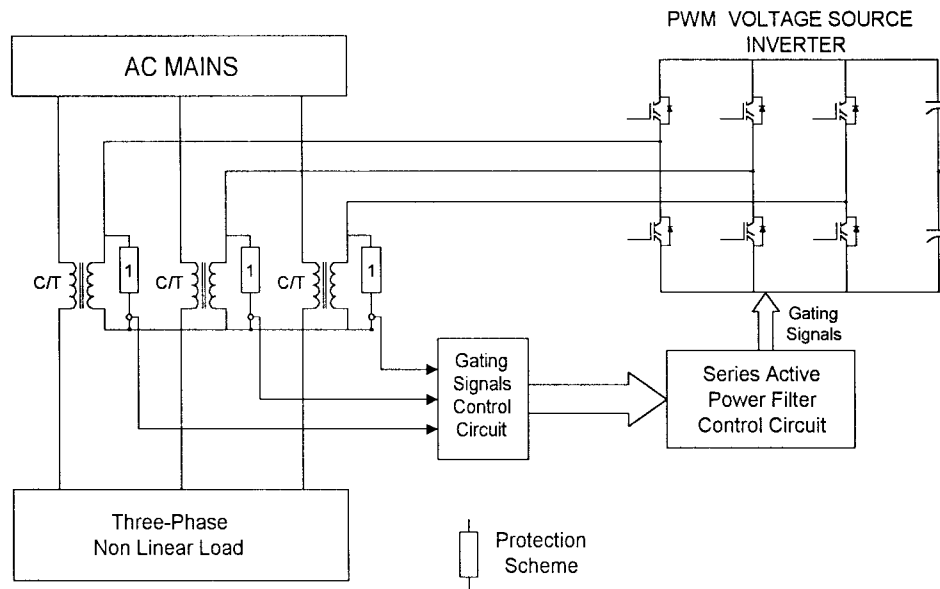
PWM VOLTAGE SOURCE INVERTER

AC MAINS

C/T

1

C/T

1

C/T

1

Gating Signals

Gating Signals Control Circuit

Series Active Power Filter Control Circuit

Three-Phase Non Linear Load

Protection Scheme